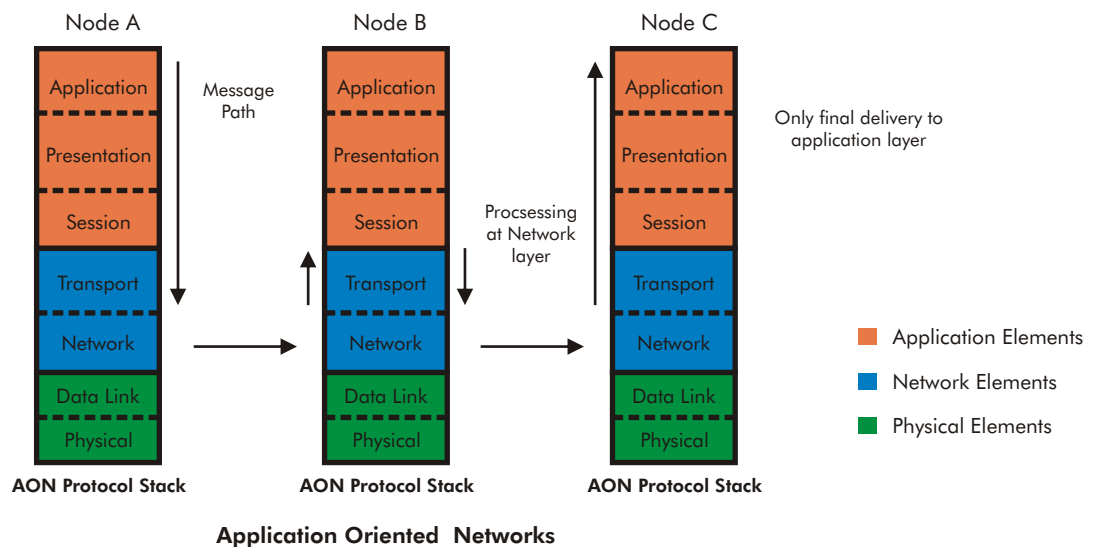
Node A

Application
Presentation
Session
Transport
Network
Data Link
Physical

AON Protocol Stack

Message Path

Node B

Application
Presentation
Session
Transport
Network
Data Link
Physical

AON Protocol Stack

Procsessing at Network layer

Node C

Application
Presentation
Session
Transport
Network
Data Link
Physical

AON Protocol Stack

Only final delivery to application layer

Application Elements
Network Elements
Physical Elements

Application Oriented Networks